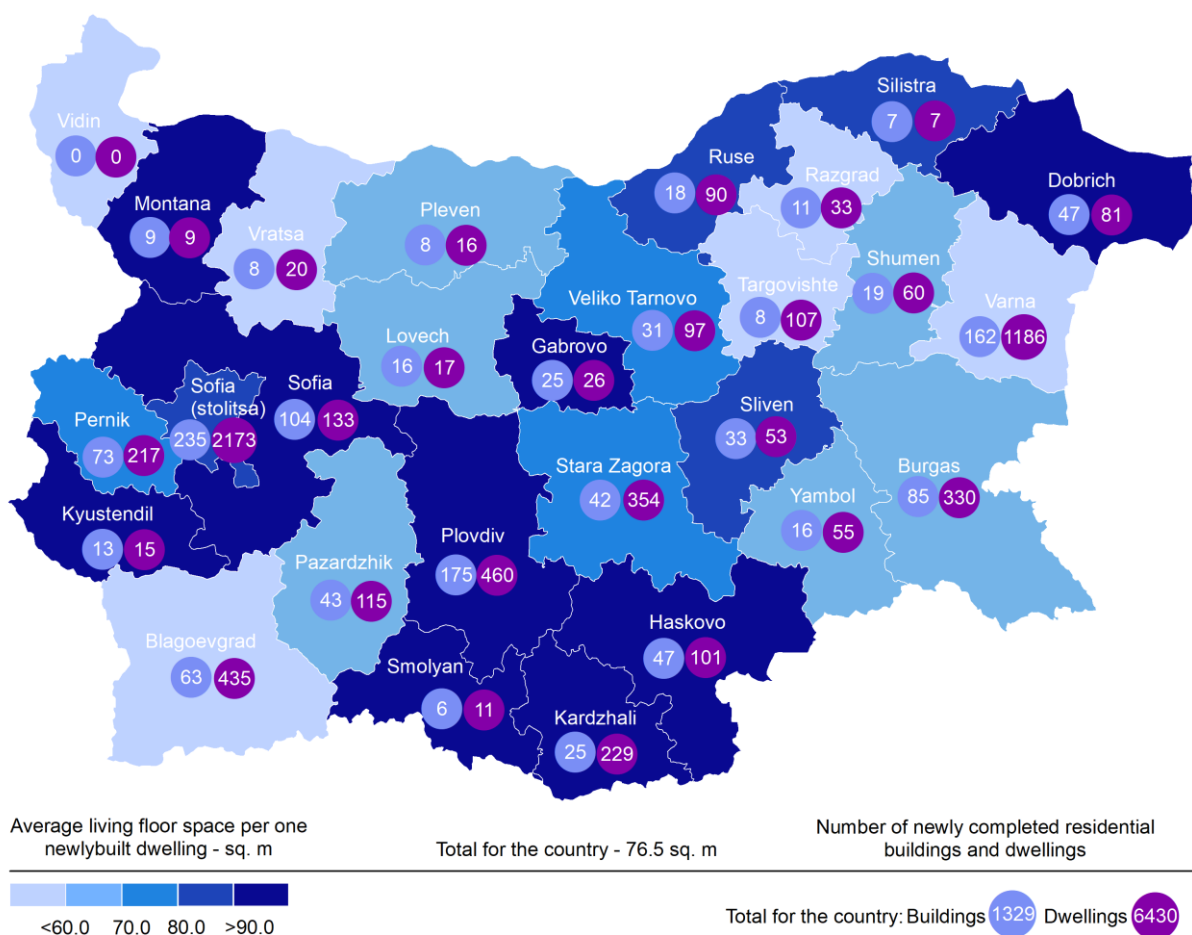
Vidin 0 0
Montana 9 9
Vratsa 8 20
Pleven 8 16
Silistra 7 7
Ruse 18 90
Razgrad 11 33
Dobrich 47 81
Shumen 19 60
Veliko Tarnovo 31 97
Targovishte 8 107
Varna 162 1186
Lovech 16 17
Gabrovo 25 26
Sofia (stolitsa) 235 2173
Sofia 104 133
Pernik 73 217
Sliven 33 53
Stara Zagora 42 354
Burgas 85 330
Yambol 16 55
Kyustendil 13 15
Plovdiv 175 460
Pazardzhik 43 115
Haskovo 47 101
Blagoevgrad 63 435
Smolyan 6 11
Kardzhali 25 229

Average living floor space per one newlybuilt dwelling - sq. m

Total for the country - 76.5 sq. m

Number of newly completed residential buildings and dwellings

<60.0 70.0 80.0 >90.0

Total for the country: Buildings 1329 Dwellings 6430